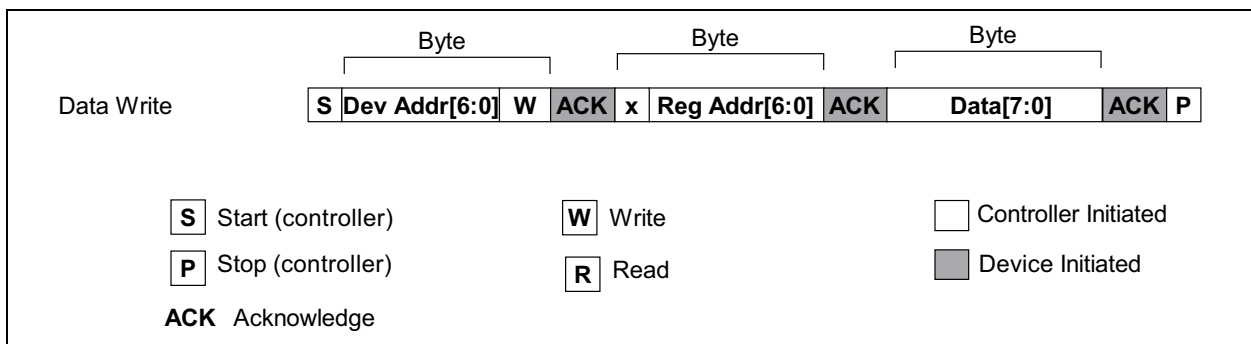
Byte Byte Byte

Data Write

| S | Dev Addr[6:0] | W | ACK | x | Reg Addr[6:0] | ACK | Data[7:0] | ACK | P |
|---|---|---|---|---|---|---|---|---|---|

S Start (controller)

P Stop (controller)

ACK Acknowledge

W Write

R Read

Controller Initiated

Device Initiated